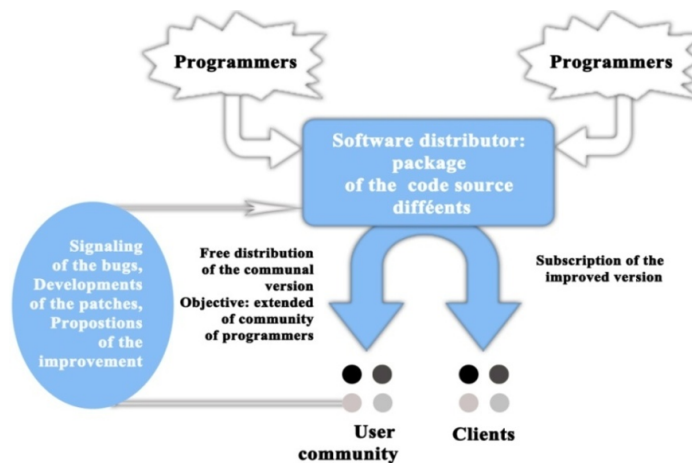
Programmers

Programmers

Software distributor: package of the code source difféents

Signaling of the bugs, Developments of the patches, Propostions of the improvement

Free distribution of the communal version
Objective: extended of community of programmers

Subscription of the improved version

User community

Clients